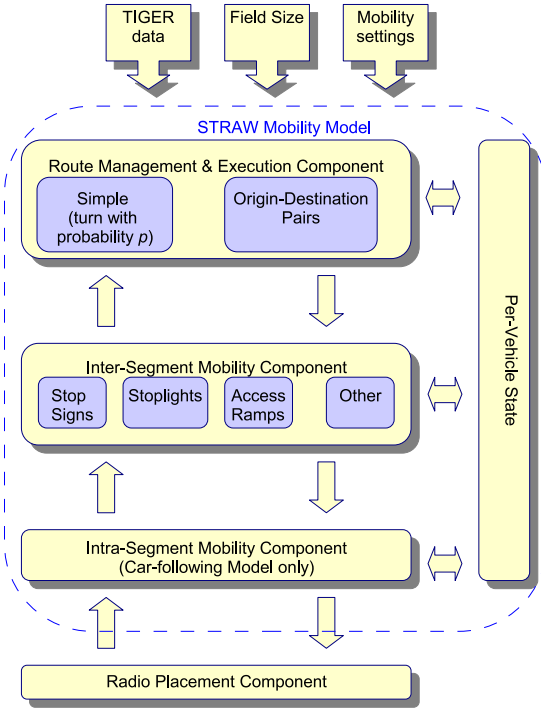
TIGER data

Field Size

Mobility settings

STRAW Mobility Model

Route Management & Execution Component

Simple (turn with probability $p$)

Origin-Destination Pairs

Inter-Segment Mobility Component

Stop Signs

Stoplights

Access Ramps

Other

Intra-Segment Mobility Component (Car-following Model only)

Per-Vehicle State

Radio Placement Component